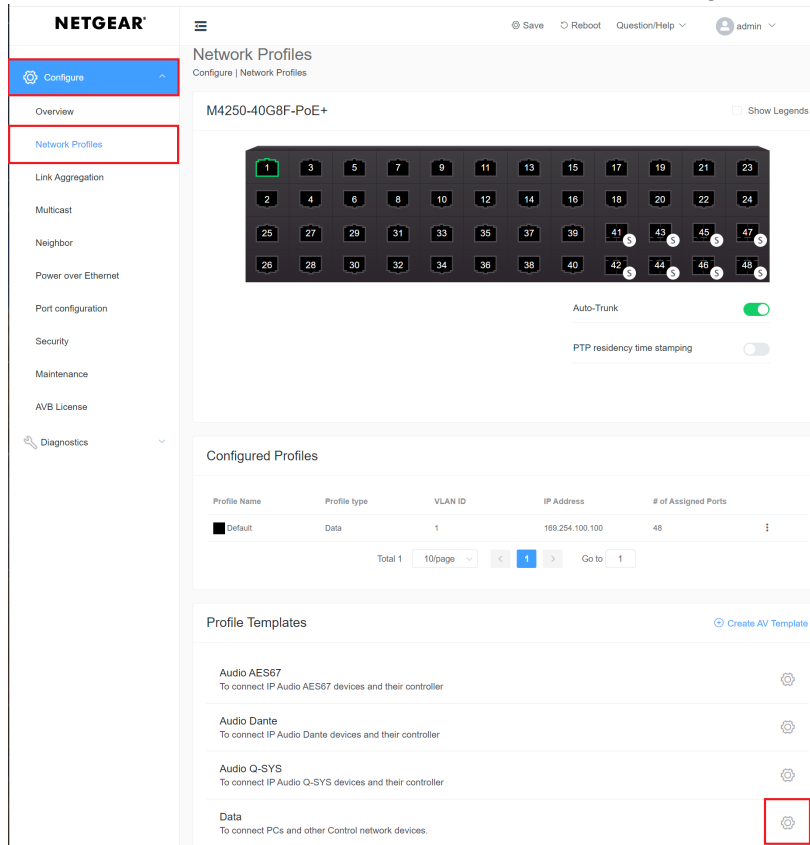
NETGEAR®

Configure

Overview

Network Profiles

Link Aggregation

Multicast

Neighbor

Power over Ethernet

Port configuration

Security

Maintenance

AVB License

Diagnostics

Save Reboot Question/Help admin

Network Profiles

Configure | Network Profiles

M4250-40G8F-PoE+

Show Legends

1 3 5 7 9 11 13 15 17 19 21 23

2 4 6 8 10 12 14 16 18 20 22 24

25 27 29 31 33 35 37 39 41 S 43 S 45 S 47 S

26 28 30 32 34 36 38 40 42 S 44 S 46 S 48 S

Auto-Trunk

PTP residency time stamping

Configured Profiles

| Profile Name | Profile type | VLAN ID | IP Address | # of Assigned Ports |
|---|---|---|---|---|
| Default | Data | 1 | 169.254.100.100 | 48 |

Total 1 10/page 1 Go to 1

Profile Templates

Create AV Template

Audio AES67
To connect IP Audio AES67 devices and their controller

Audio Dante
To connect IP Audio Dante devices and their controller

Audio Q-SYS
To connect IP Audio Q-SYS devices and their controller

Data
To connect PCs and other Control network devices.